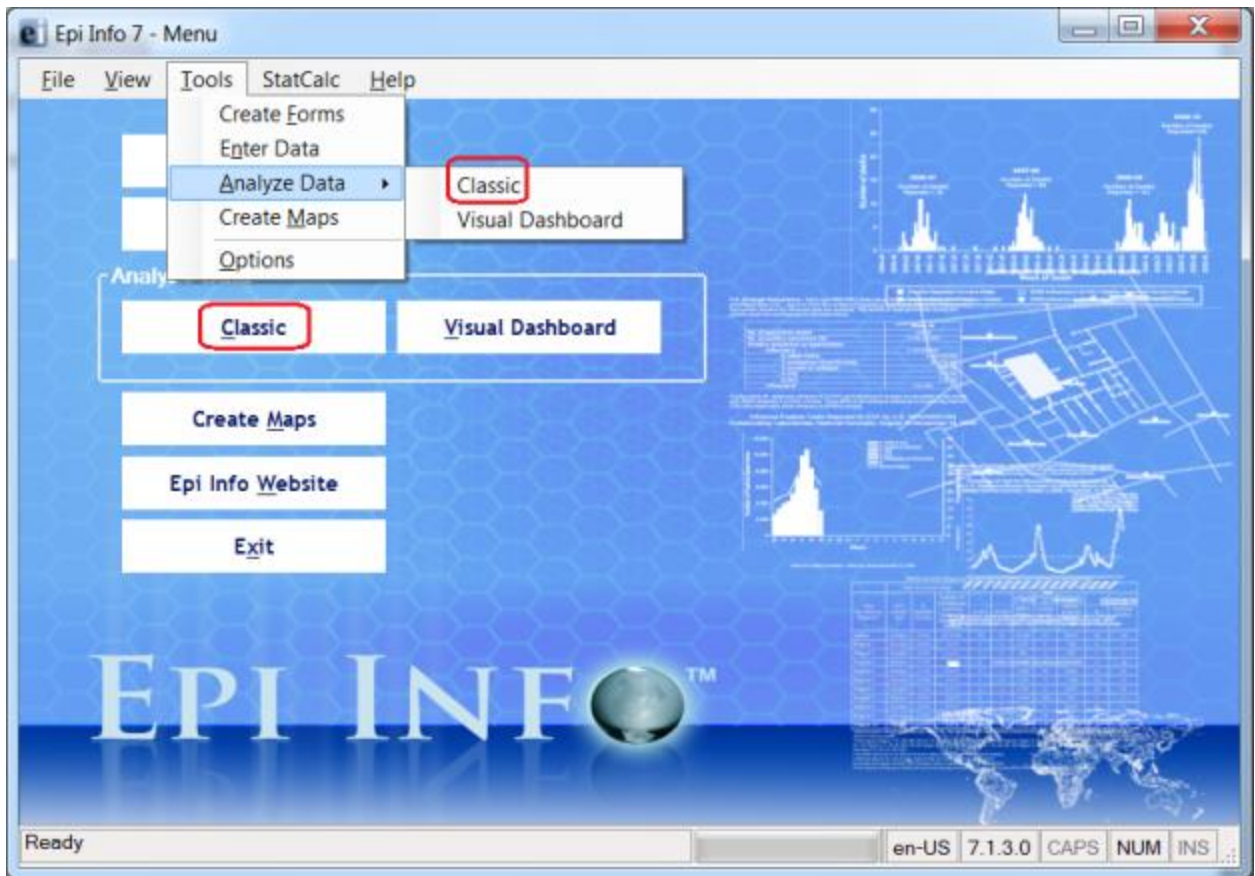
Epi Info 7 - Menu

File View Tools StatCalc Help

Create Forms
Enter Data
Analyze Data
Create Maps
Options

Classic
Visual Dashboard

Analy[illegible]

Classic
Visual Dashboard

Create Maps
Epi Info Website
Exit

EPI INFO™

Ready
en-US 7.1.3.0 CAPS NUM INS